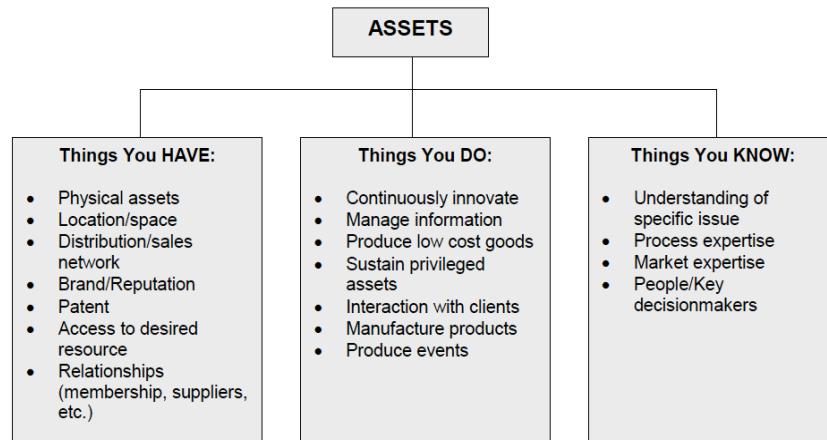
ASSETS

Things You HAVE:

- Physical assets
- Location/space
- Distribution/sales network
- Brand/Reputation
- Patent
- Access to desired resource
- Relationships (membership, suppliers, etc.)

Things You DO:

- Continuously innovate
- Manage information
- Produce low cost goods
- Sustain privileged assets
- Interaction with clients
- Manufacture products
- Produce events

Things You KNOW:

- Understanding of specific issue
- Process expertise
- Market expertise
- People/Key decisionmakers